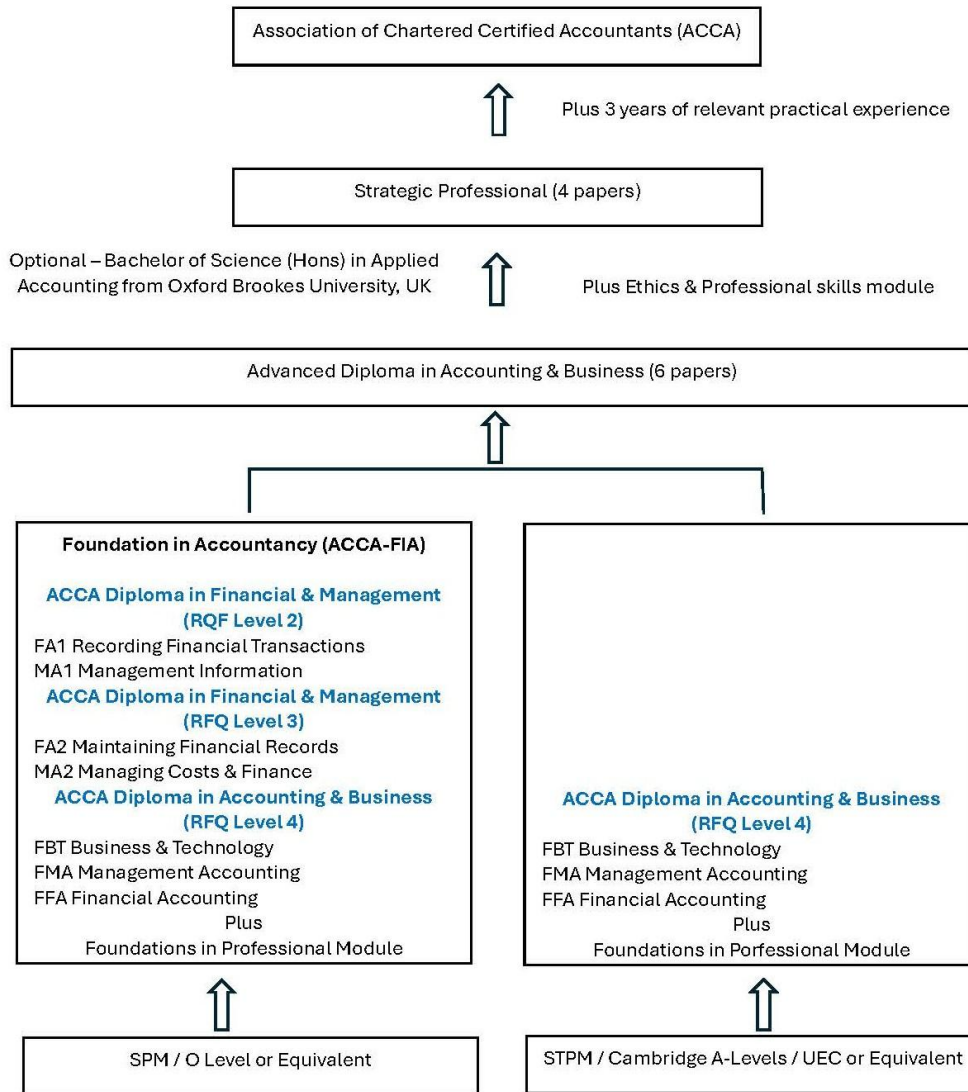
Association of Chartered Certified Accountants (ACCA)

Plus 3 years of relevant practical experience

Strategic Professional (4 papers)

Optional – Bachelor of Science (Hons) in Applied Accounting from Oxford Brookes University, UK

Plus Ethics & Professional skills module

Advanced Diploma in Accounting & Business (6 papers)

Foundation in Accountancy (ACCA-FIA)

ACCA Diploma in Financial & Management (RQF Level 2)

FA1 Recording Financial Transactions
MA1 Management Information

ACCA Diploma in Financial & Management (RFQ Level 3)

FA2 Maintaining Financial Records
MA2 Managing Costs & Finance

ACCA Diploma in Accounting & Business (RFQ Level 4)

FBT Business & Technology
FMA Management Accounting
FFA Financial Accounting
Plus
Foundations in Professional Module

ACCA Diploma in Accounting & Business (RFQ Level 4)

FBT Business & Technology
FMA Management Accounting
FFA Financial Accounting
Plus
Foundations in Porfessional Module

SPM / O Level or Equivalent

STPM / Cambridge A-Levels / UEC or Equivalent